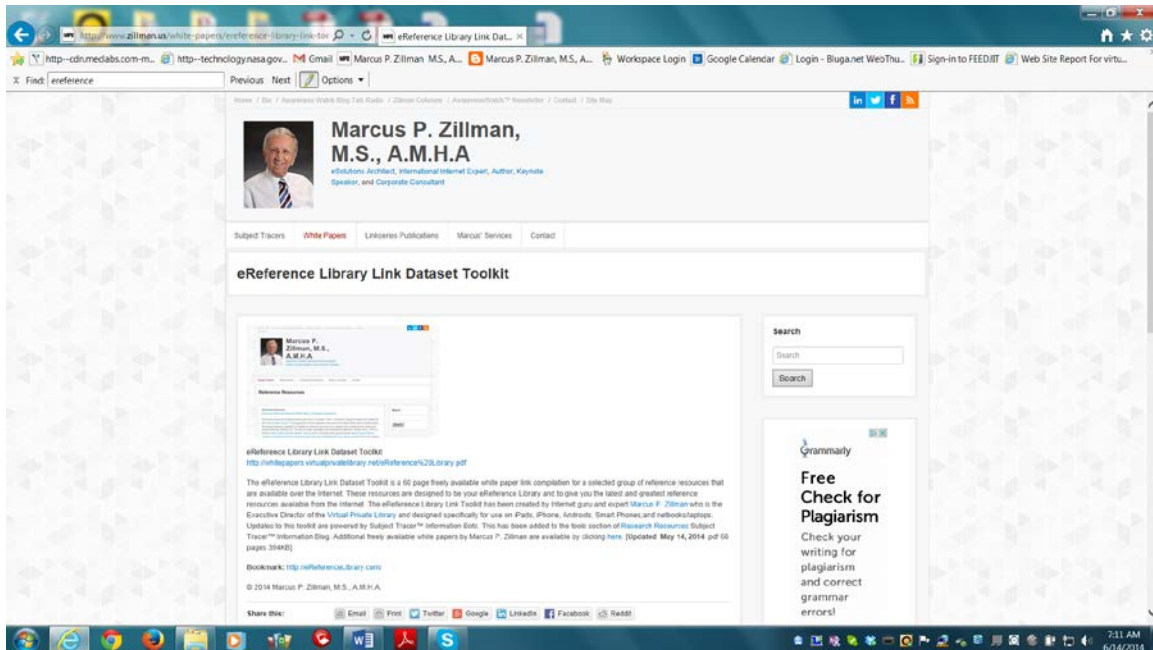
http://www.zillman.us/white-papers/ereference-library-link-too
eReference Library Link Dat...

http--cdn.medlabs.com-m... http--technology.nasa.gov... Gmail Marcus P. Zillman M.S., A... Marcus P. Zillman, M.S., A... Workspace Login Google Calendar Login - Bluga.net WebThu... Sign-in to FEEDJIT Web Site Report For virtu...

Find: ereference Previous Next Options

Home / Bio / Awareness Watch Blog Talk Radio / Zillman Columns / AwarenessWatch™ Newsletter / Contact / Site Map

Marcus P. Zillman, M.S., A.M.H.A

eSolutions Architect, International Internet Expert, Author, Keynote Speaker, and Corporate Consultant

Subject Tracers White Papers Linkseries Publications Marcus' Services Contact

eReference Library Link Dataset Toolkit

eReference Library Link Dataset Toolkit
http://whitepapers.virtualprivatelibrary.net/eReference%20Library.pdf

The eReference Library Link Dataset Toolkit is a 60 page freely available white paper link compilation for a selected group of reference resources that are available over the Internet. These resources are designed to be your eReference Library and to give you the latest and greatest reference resources available from the Internet. The eReference Library Link Toolkit has been created by Internet guru and expert Marcus P. Zillman who is the Executive Director of the Virtual Private Library and designed specifically for use on iPads, iPhone, Androids, Smart Phones,and netbooks/laptops. Updates to this toolkit are powered by Subject Tracer™ Information Bots. This has been added to the tools section of Research Resources Subject Tracer™ Information Blog. Additional freely available white papers by Marcus P. Zillman are available by clicking here. [Updated May 14, 2014 pdf 60 pages 394KB]

Bookmark: http://eReferenceLibrary.com/

© 2014 Marcus P. Zillman, M.S., A.M.H.A.

Share this: Email Print Twitter Google LinkedIn Facebook Reddit

Search
Search
Search

Grammarly
Free Check for Plagiarism
Check your writing for plagiarism and correct grammar errors!

7:11 AM
6/14/2014